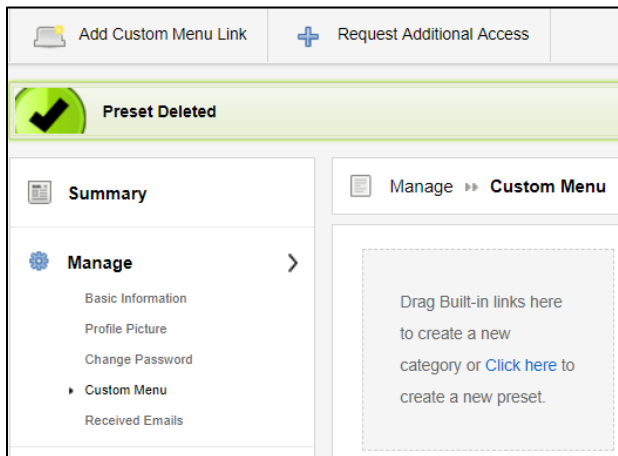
Add Custom Menu Link

Request Additional Access

Preset Deleted

Summary

Manage

Basic Information

Profile Picture

Change Password

Custom Menu

Received Emails

Manage ▸▸ Custom Menu

Drag Built-in links here to create a new category or Click here to create a new preset.